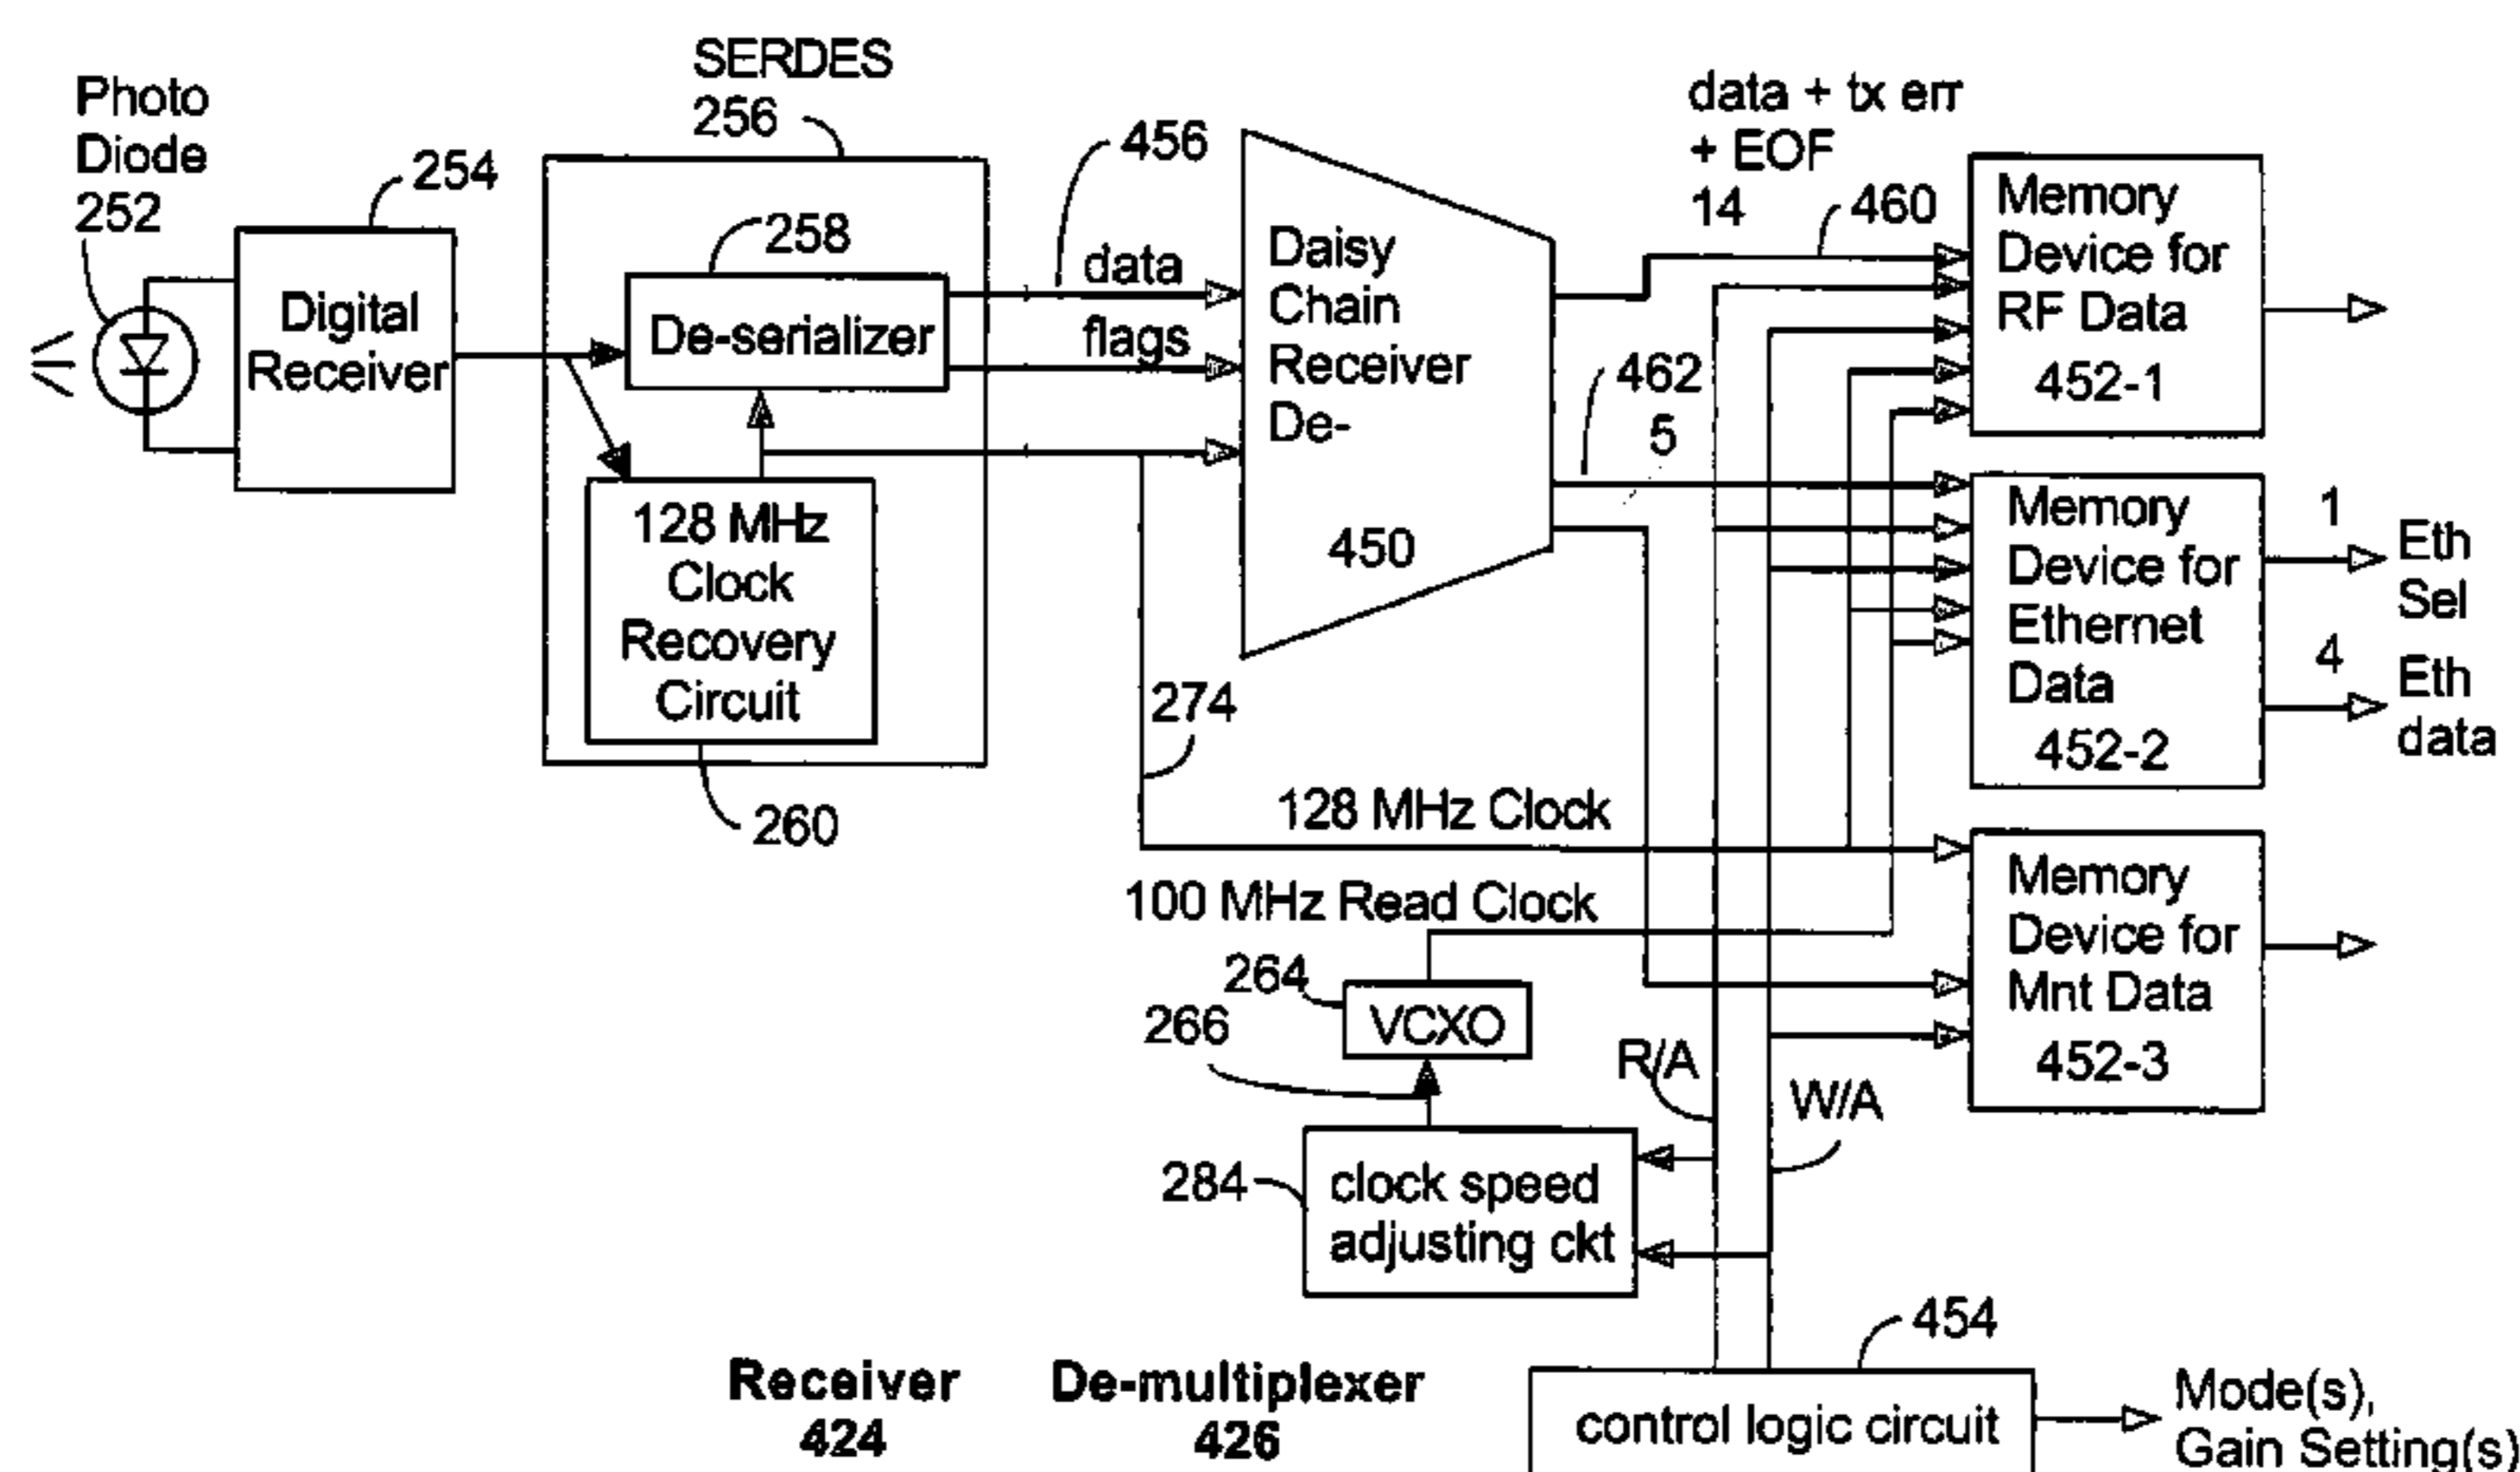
Photo Diode 252

254

Digital Receiver

SERDES 256

258

De-serializer

128 MHz Clock Recovery Circuit

260

456

data

flags

Daisy Chain Receiver De-

450

data + tx err + EOF

14

460

462

5

Memory Device for RF Data

452-1

Memory Device for Ethernet Data

452-2

1

Eth Sel

4

Eth data

274

128 MHz Clock

Memory Device for Mnt Data

452-3

100 MHz Read Clock

264

VCXO

266

R/A

W/A

284

clock speed adjusting ckt

454

Receiver 424

De-multiplexer 426

control logic circuit

Mode(s), Gain Setting(s)